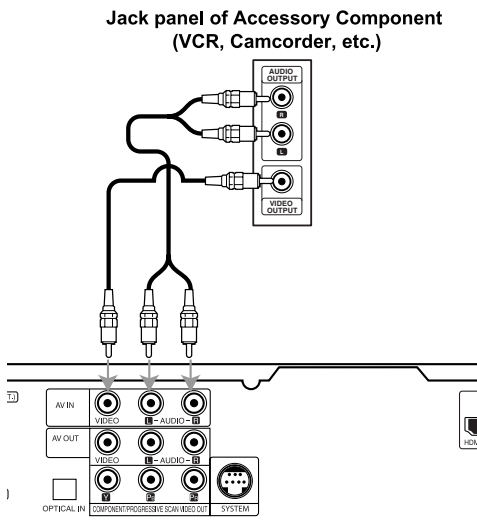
Jack panel of Accessory Component (VCR, Camcorder, etc.)

AUDIO OUTPUT

R

L

VIDEO OUTPUT

T.)

AV IN

VIDEO L – AUDIO – R

AV OUT

VIDEO L – AUDIO – R

OPTICAL IN

Y $P_B$ $P_R$

COMPONENT/PROGRESSIVE SCAN VIDEO OUT

SYSTEM

HDM